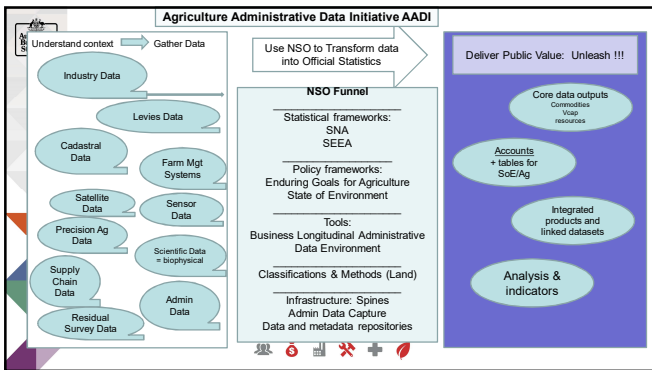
Agriculture Administrative Data Initiative AADI

Understand context

Gather Data

Industry Data

Levies Data

Cadastral Data

Farm Mgt Systems

Satellite Data

Sensor Data

Precision Ag Data

Scientific Data = biophysical

Supply Chain Data

Admin Data

Residual Survey Data

Use NSO to Transform data into Official Statistics

NSO Funnel

Statistical frameworks:
SNA
SEEA

Policy frameworks:
Enduring Goals for Agriculture
State of Environment

Tools:
Business Longitudinal Administrative Data Environment

Classifications & Methods (Land)

Infrastructure: Spines
Admin Data Capture
Data and metadata repositories

Deliver Public Value: Unleash !!!

Core data outputs
Commodities
Vcap
resources

Accounts
+ tables for SoE/Ag

Integrated products and linked datasets

Analysis & indicators